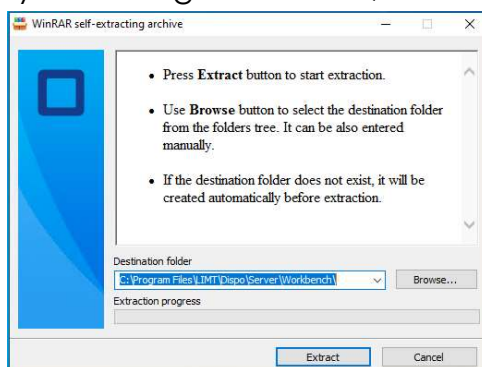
WinRAR self-extracting archive

• Press **Extract** button to start extraction.

• Use **Browse** button to select the destination folder from the folders tree. It can be also entered manually.

• If the destination folder does not exist, it will be created automatically before extraction.

Destination folder

C:\Program Files\LIMT\Dispo\Server\Workbench\

Browse...

Extraction progress

Extract

Cancel